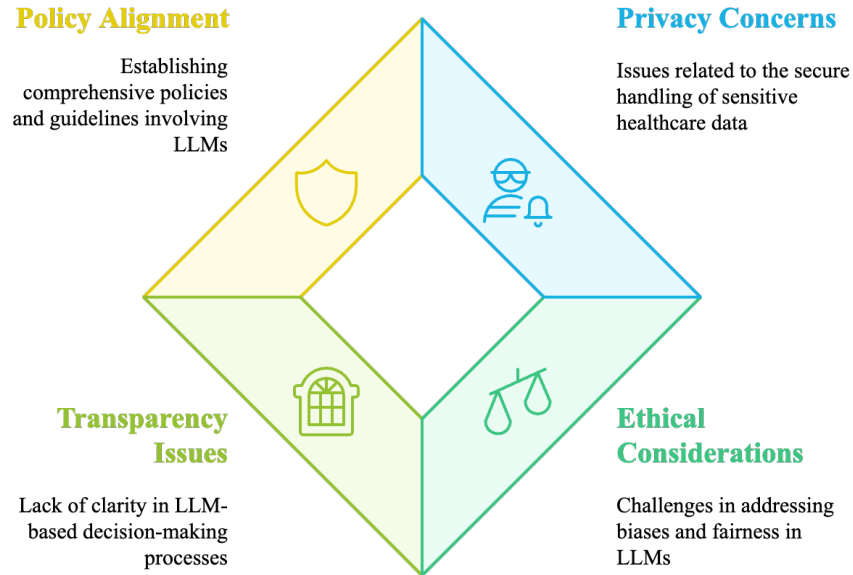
Policy Alignment

Establishing comprehensive policies and guidelines involving LLMs

Privacy Concerns

Issues related to the secure handling of sensitive healthcare data

Transparency Issues

Lack of clarity in LLM-based decision-making processes

Ethical Considerations

Challenges in addressing biases and fairness in LLMs